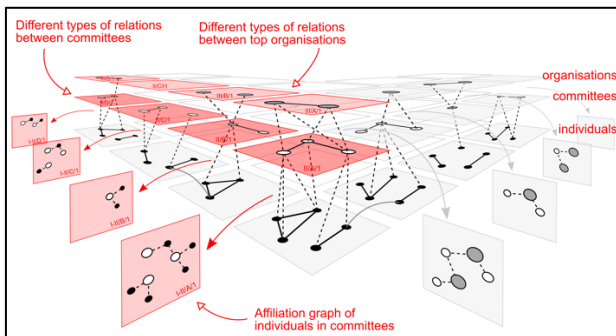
Different types of relations between committees

Different types of relations between top organisations

organisations

committees

individuals

II/D/1

II/C/1

II/B/1

II/A/1

I-II/D/1

I-II/C/1

I-II/B/1

I-II/A/1

Affiliation graph of individuals in committees